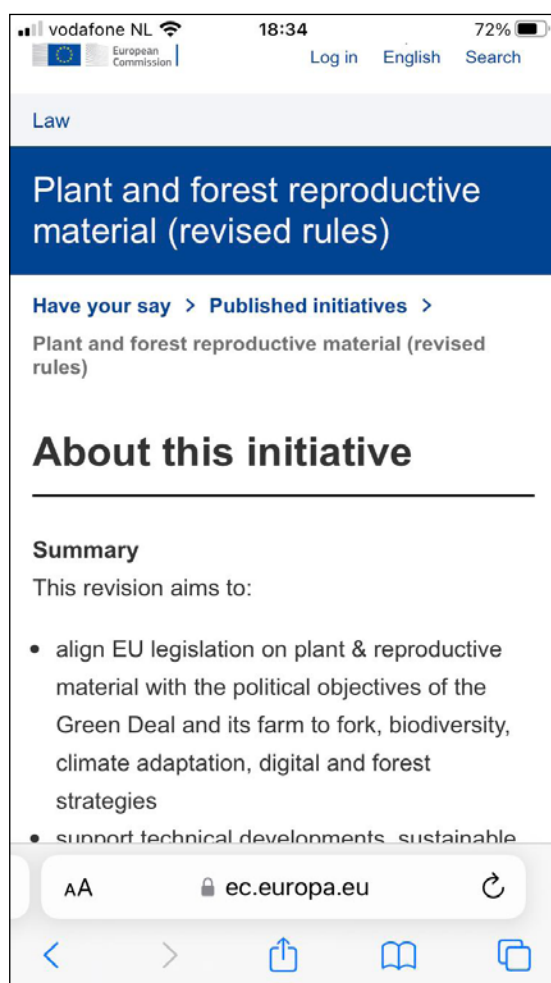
vodafone NL 18:34 72%

European Commission

Log in English Search

Law

Plant and forest reproductive material (revised rules)

Have your say > Published initiatives >

Plant and forest reproductive material (revised rules)

About this initiative

Summary

This revision aims to:

- align EU legislation on plant & reproductive material with the political objectives of the Green Deal and its farm to fork, biodiversity, climate adaptation, digital and forest strategies
- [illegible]

AA ec.europa.eu